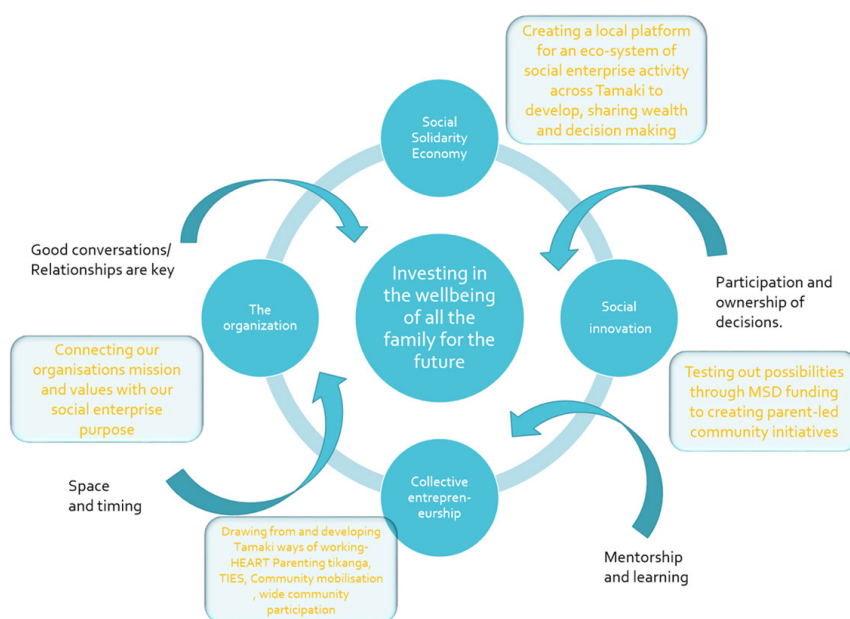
Creating a local platform for an eco-system of social enterprise activity across Tamaki to develop, sharing wealth and decision making

Social Solidarity Economy

Good conversations/ Relationships are key

The organization

Investing in the wellbeing of all the family for the future

Social innovation

Participation and ownership of decisions.

Connecting our organisations mission and values with our social enterprise purpose

Testing out possibilities through MSD funding to creating parent-led community initiatives

Space and timing

Collective entrepreneurship

Drawing from and developing Tamaki ways of working- HEART Parenting tikanga, TIES, Community mobilisation , wide community participation

Mentorship and learning